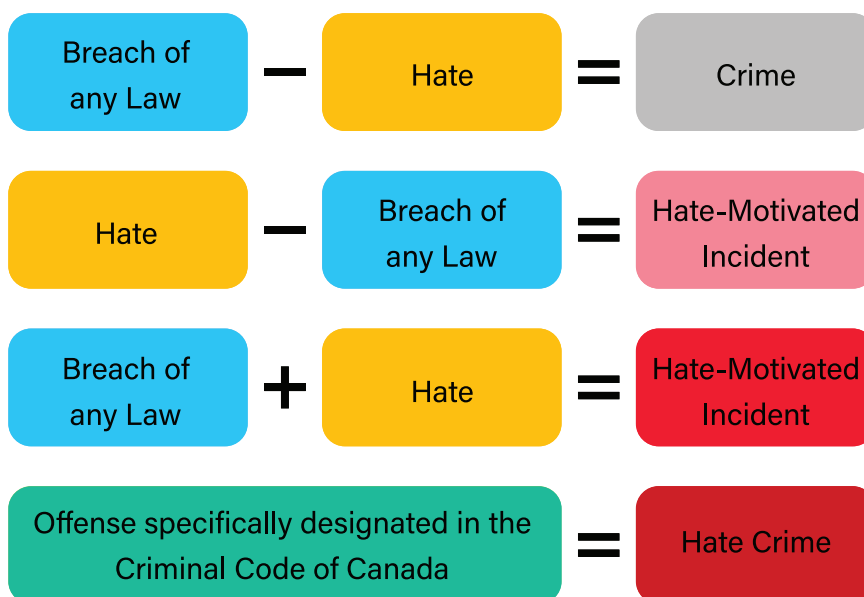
Breach of any Law − Hate = Crime

Hate − Breach of any Law = Hate-Motivated Incident

Breach of any Law + Hate = Hate-Motivated Incident

Offense specifically designated in the Criminal Code of Canada = Hate Crime